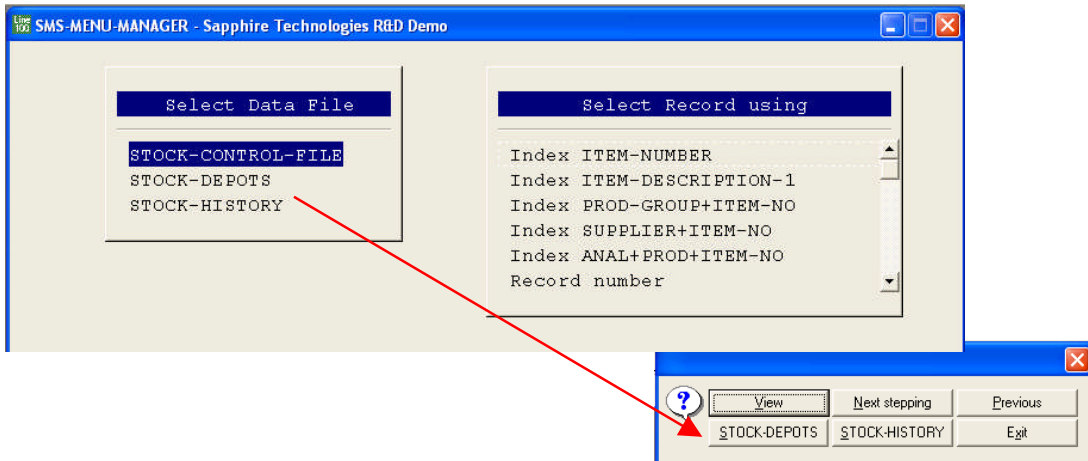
Line 103 SMS-MENU-MANAGER - Sapphire Technologies R&D Demo

Select Data File

STOCK-CONTROL-FILE
STOCK-DEPOTS
STOCK-HISTORY

Select Record using

Index ITEM-NUMBER
Index ITEM-DESCRIPTION-1
Index PROD-GROUP+ITEM-NO
Index SUPPLIER+ITEM-NO
Index ANAL+PROD+ITEM-NO
Record number

?
View
Next stepping
Previous
STOCK-DEPOTS
STOCK-HISTORY
Exit